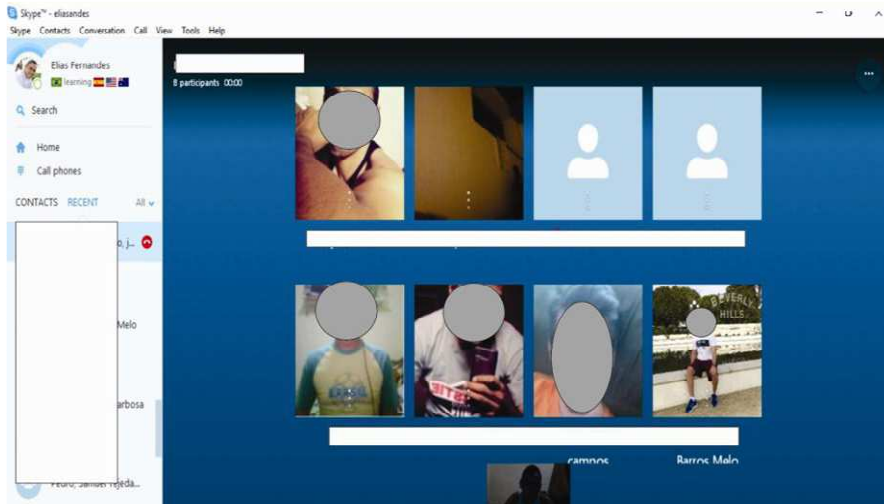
Skype™ - eliasandes
Skype Contacts Conversation Call View Tools Help

Elias Fernandes
learning

Search

Home
Call phones

CONTACTS RECENT All

o, J...
Melo
arbosa
Pedro, Samuel Tejeda...

8 participants 00:00

BEVERLY HILLS

campos
Barros Melo